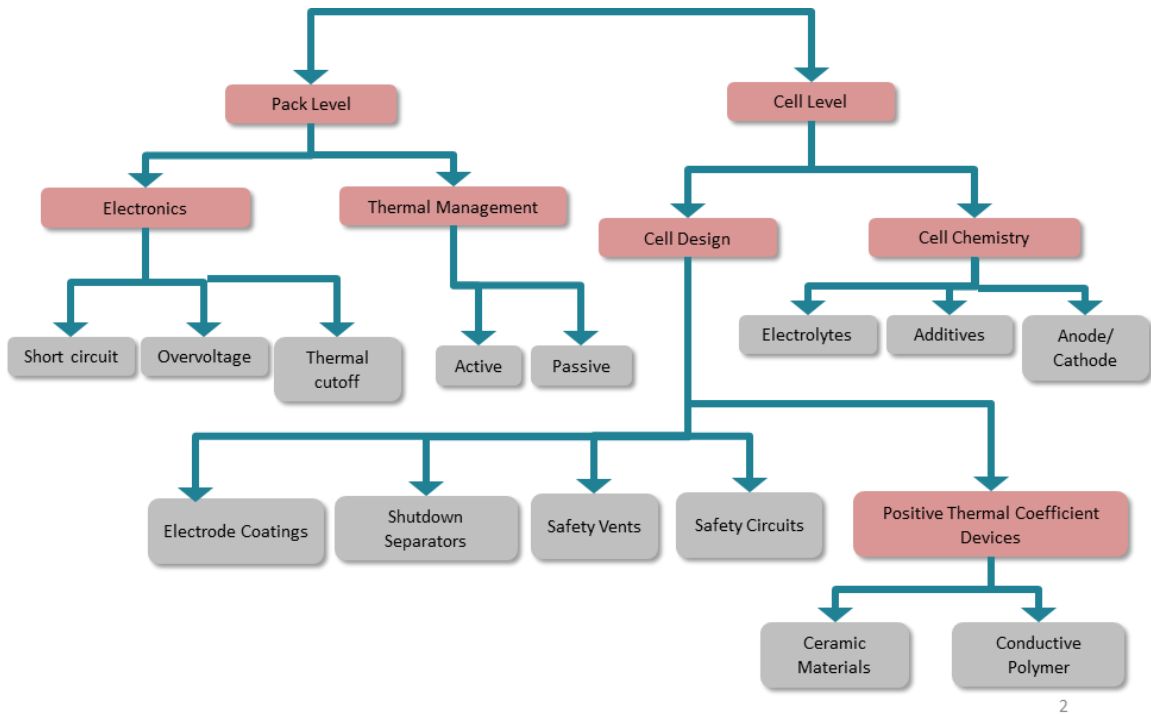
Pack Level

Cell Level

Electronics

Thermal Management

Cell Design

Cell Chemistry

Short circuit

Overvoltage

Thermal cutoff

Active

Passive

Electrolytes

Additives

Anode/ Cathode

Electrode Coatings

Shutdown Separators

Safety Vents

Safety Circuits

Positive Thermal Coefficient Devices

Ceramic Materials

Conductive Polymer

2